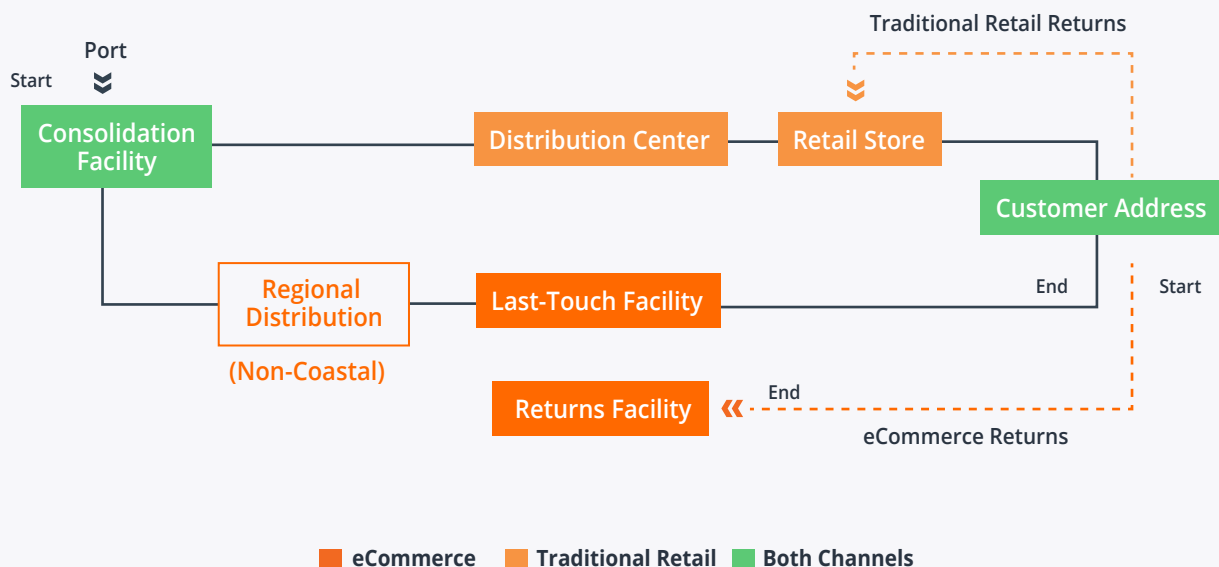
Traditional Retail Returns

Port

Start

Consolidation Facility

Distribution Center

Retail Store

Customer Address

Regional Distribution

(Non-Coastal)

Last-Touch Facility

End

Start

End

Returns Facility

eCommerce Returns

eCommerce Traditional Retail Both Channels